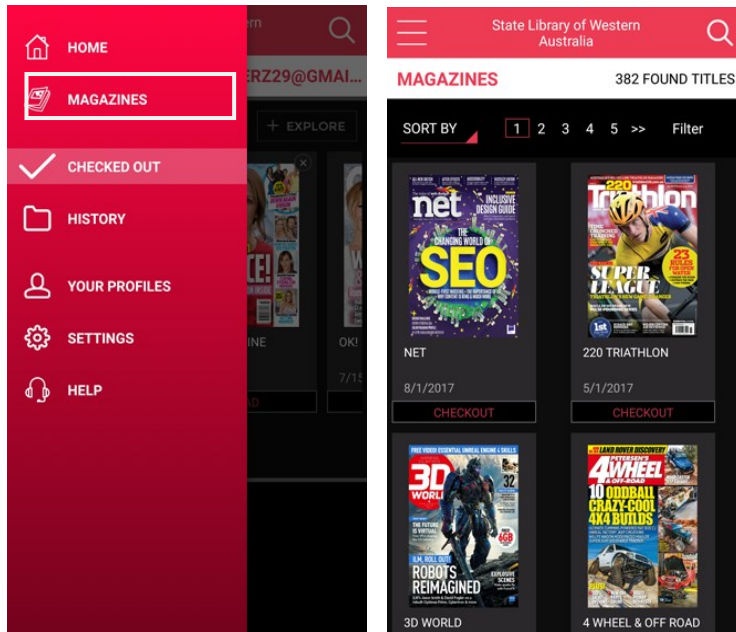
HOME

MAGAZINES

CHECKED OUT

HISTORY

YOUR PROFILES

SETTINGS

HELP

ern

ERZ29@GMAI...

+ EXPLORE

INE

OK!

7/15

D

State Library of Western Australia

MAGAZINES

382 FOUND TITLES

SORT BY

1 2 3 4 5 >>

Filter

net

INCLUSIVE DESIGN GUIDE

THE CHANGING WORLD OF

SEO

NET

8/1/2017

CHECKOUT

220 Triathlon

SUPER LEAGUE

23

1st

220 TRIATHLON

5/1/2017

CHECKOUT

3D WORLD

32

ROBOTS REIMAGINED

3D WORLD

4WHEEL & OFF-ROAD

10 ODDBALL CRAZY-COOL 4X4 BUILDS

4 WHEEL & OFF ROAD